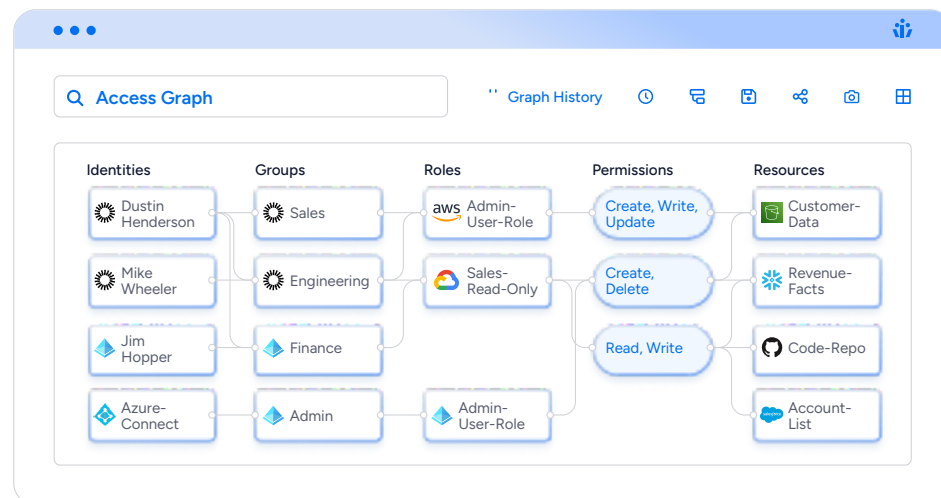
Access Graph

Graph History

Identities

Dustin Henderson

Mike Wheeler

Jim Hopper

Azure-Connect

Groups

Sales

Engineering

Finance

Admin

Roles

aws Admin-User-Role

Sales-Read-Only

Admin-User-Role

Permissions

Create, Write, Update

Create, Delete

Read, Write

Resources

Customer-Data

Revenue-Facts

Code-Repo

Account-List